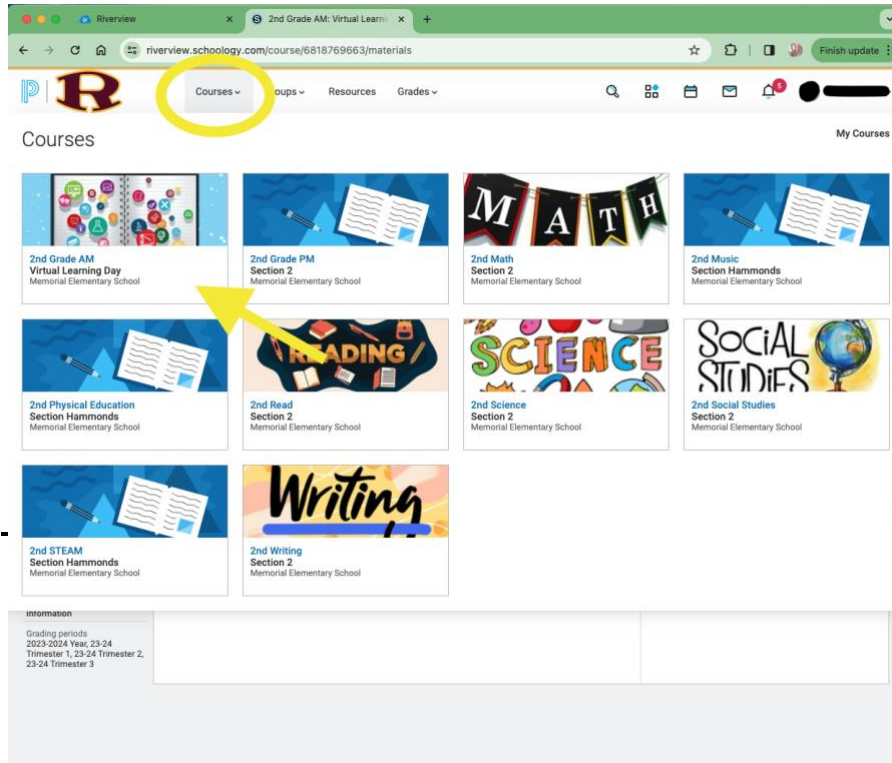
Riverview
2nd Grade AM: Virtual Learni
riverview.schoology.com/course/6818769663/materials
Finish update

R
Courses ⌄ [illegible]oups ⌄ Resources Grades ⌄
5

Courses
My Courses

2nd Grade AM
Virtual Learning Day
Memorial Elementary School

2nd Grade PM
Section 2
Memorial Elementary School

MATH
2nd Math
Section 2
Memorial Elementary School

2nd Music
Section Hammonds
Memorial Elementary School

2nd Physical Education
Section Hammonds
Memorial Elementary School

READING
2nd Read
Section 2
Memorial Elementary School

SCIENCE
2nd Science
Section 2
Memorial Elementary School

SOCIAL STUDIES
2nd Social Studies
Section 2
Memorial Elementary School

2nd STEAM
Section Hammonds
Memorial Elementary School

Writing
2nd Writing
Section 2
Memorial Elementary School

Information
Grading periods
2023-2024 Year, 23-24 Trimester 1, 23-24 Trimester 2, 23-24 Trimester 3